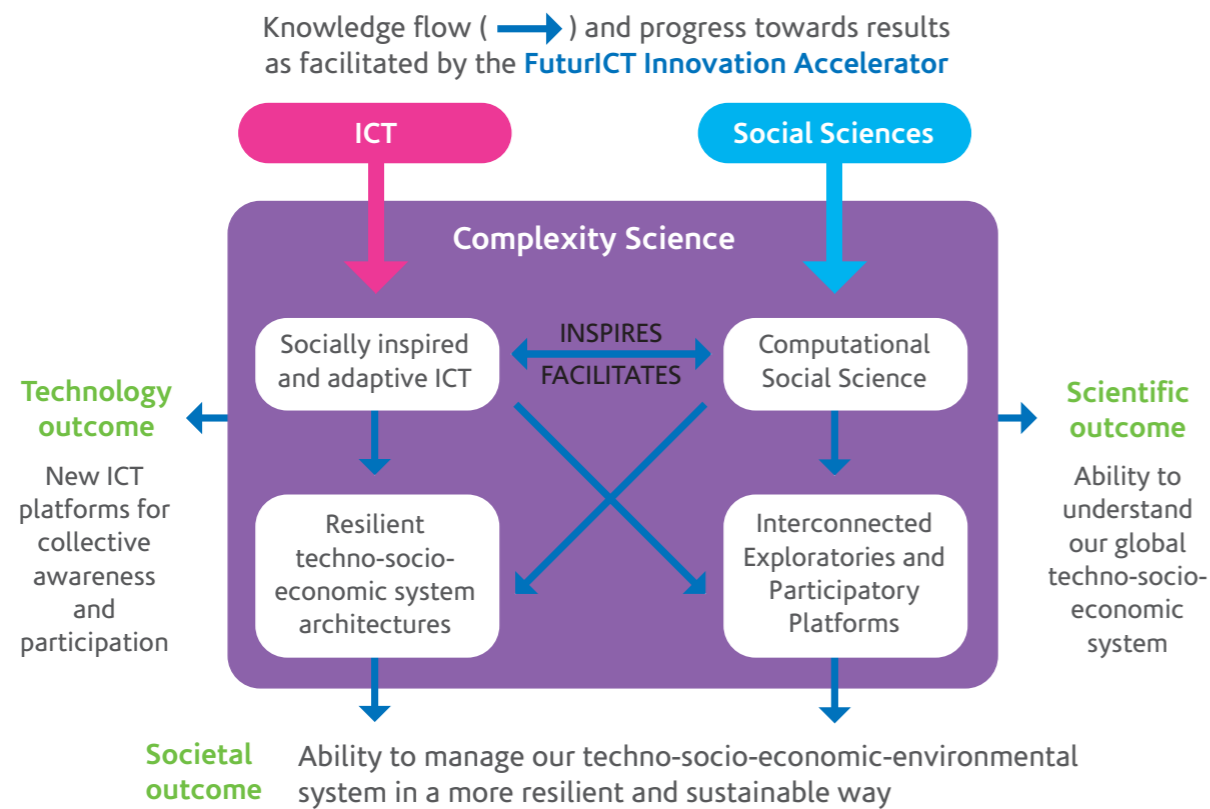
Knowledge flow ( ) and progress towards results as facilitated by the FuturICT Innovation Accelerator

ICT

Social Sciences

Complexity Science

Socially inspired and adaptive ICT

INSPIRES

FACILITATES

Computational Social Science

Technology outcome

New ICT platforms for collective awareness and participation

Scientific outcome

Ability to understand our global techno-socio-economic system

Resilient techno-socio-economic system architectures

Interconnected Exploratories and Participatory Platforms

Societal outcome

Ability to manage our techno-socio-economic-environmental system in a more resilient and sustainable way